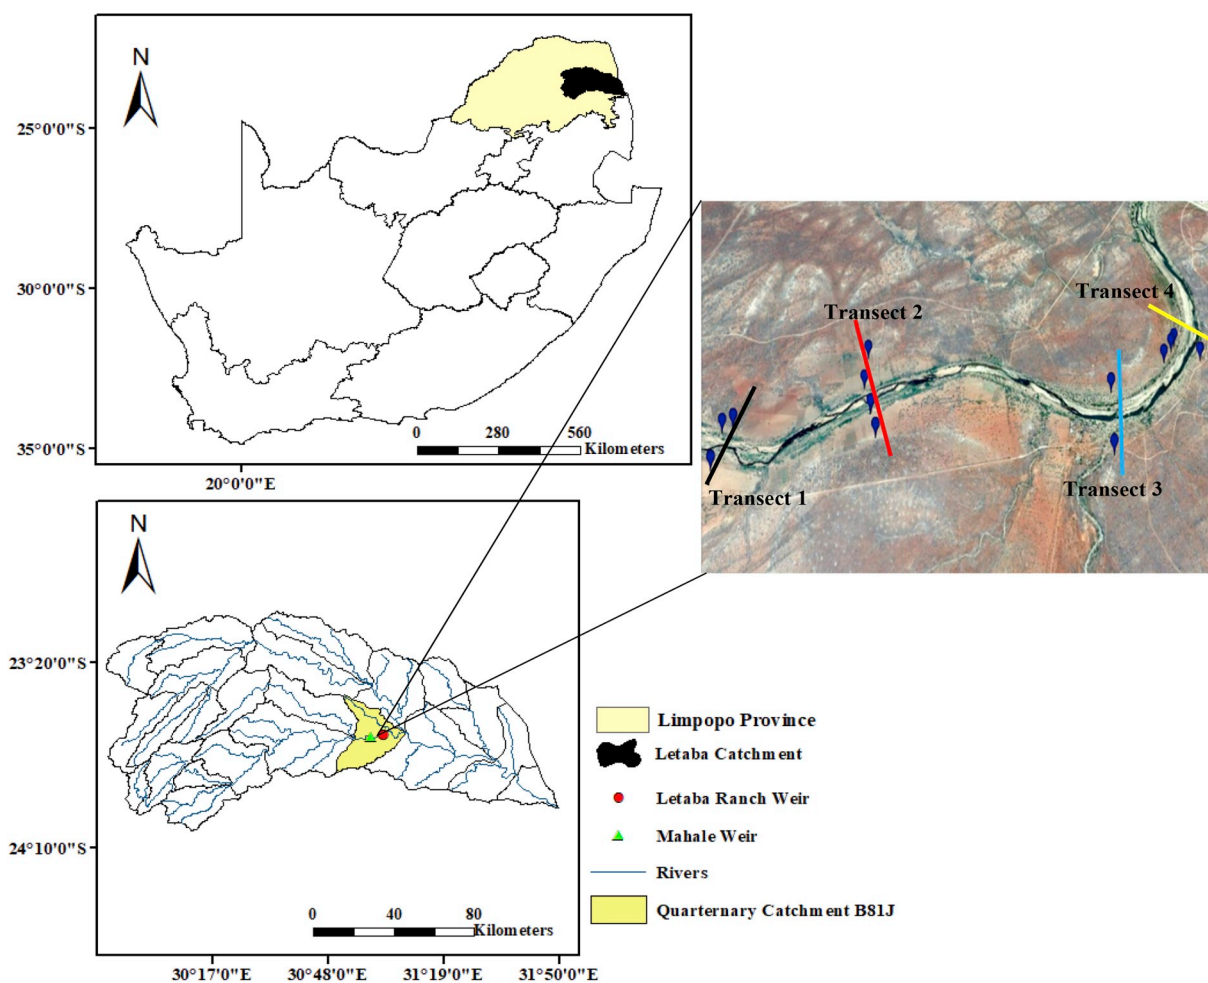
N

25°0'0"S

30°0'0"S

35°0'0"S

0 280 560 Kilometers

20°0'0"E

Transect 2

Transect 4

Transect 1

Transect 3

N

23°20'0"S

24°10'0"S

0 40 80 Kilometers

30°17'0"E 30°48'0"E 31°19'0"E 31°50'0"E

Limpopo Province

Letaba Catchment

Letaba Ranch Weir

Mahale Weir

Rivers

Quarternary Catchment B81J